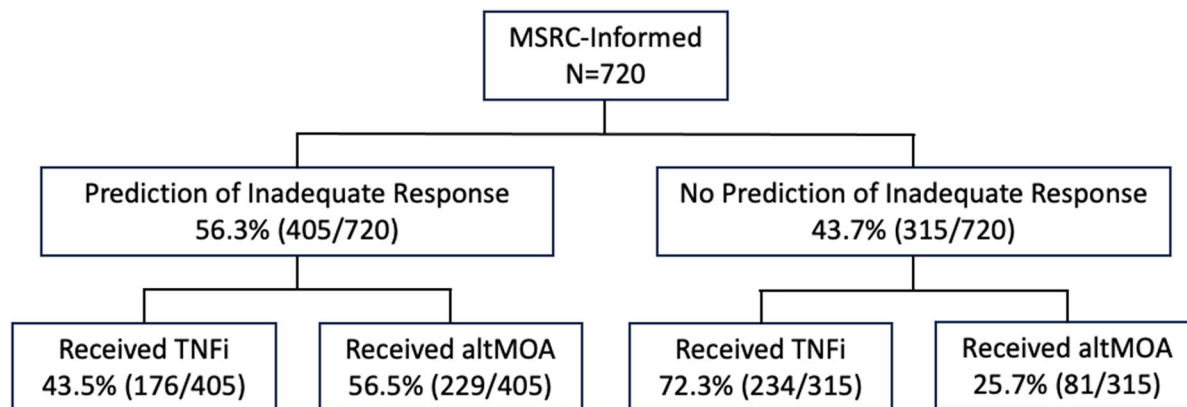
MSRC-Informed
N=720

Prediction of Inadequate Response
56.3% (405/720)

No Prediction of Inadequate Response
43.7% (315/720)

Received TNFi
43.5% (176/405)

Received altMOA
56.5% (229/405)

Received TNFi
72.3% (234/315)

Received altMOA
25.7% (81/315)